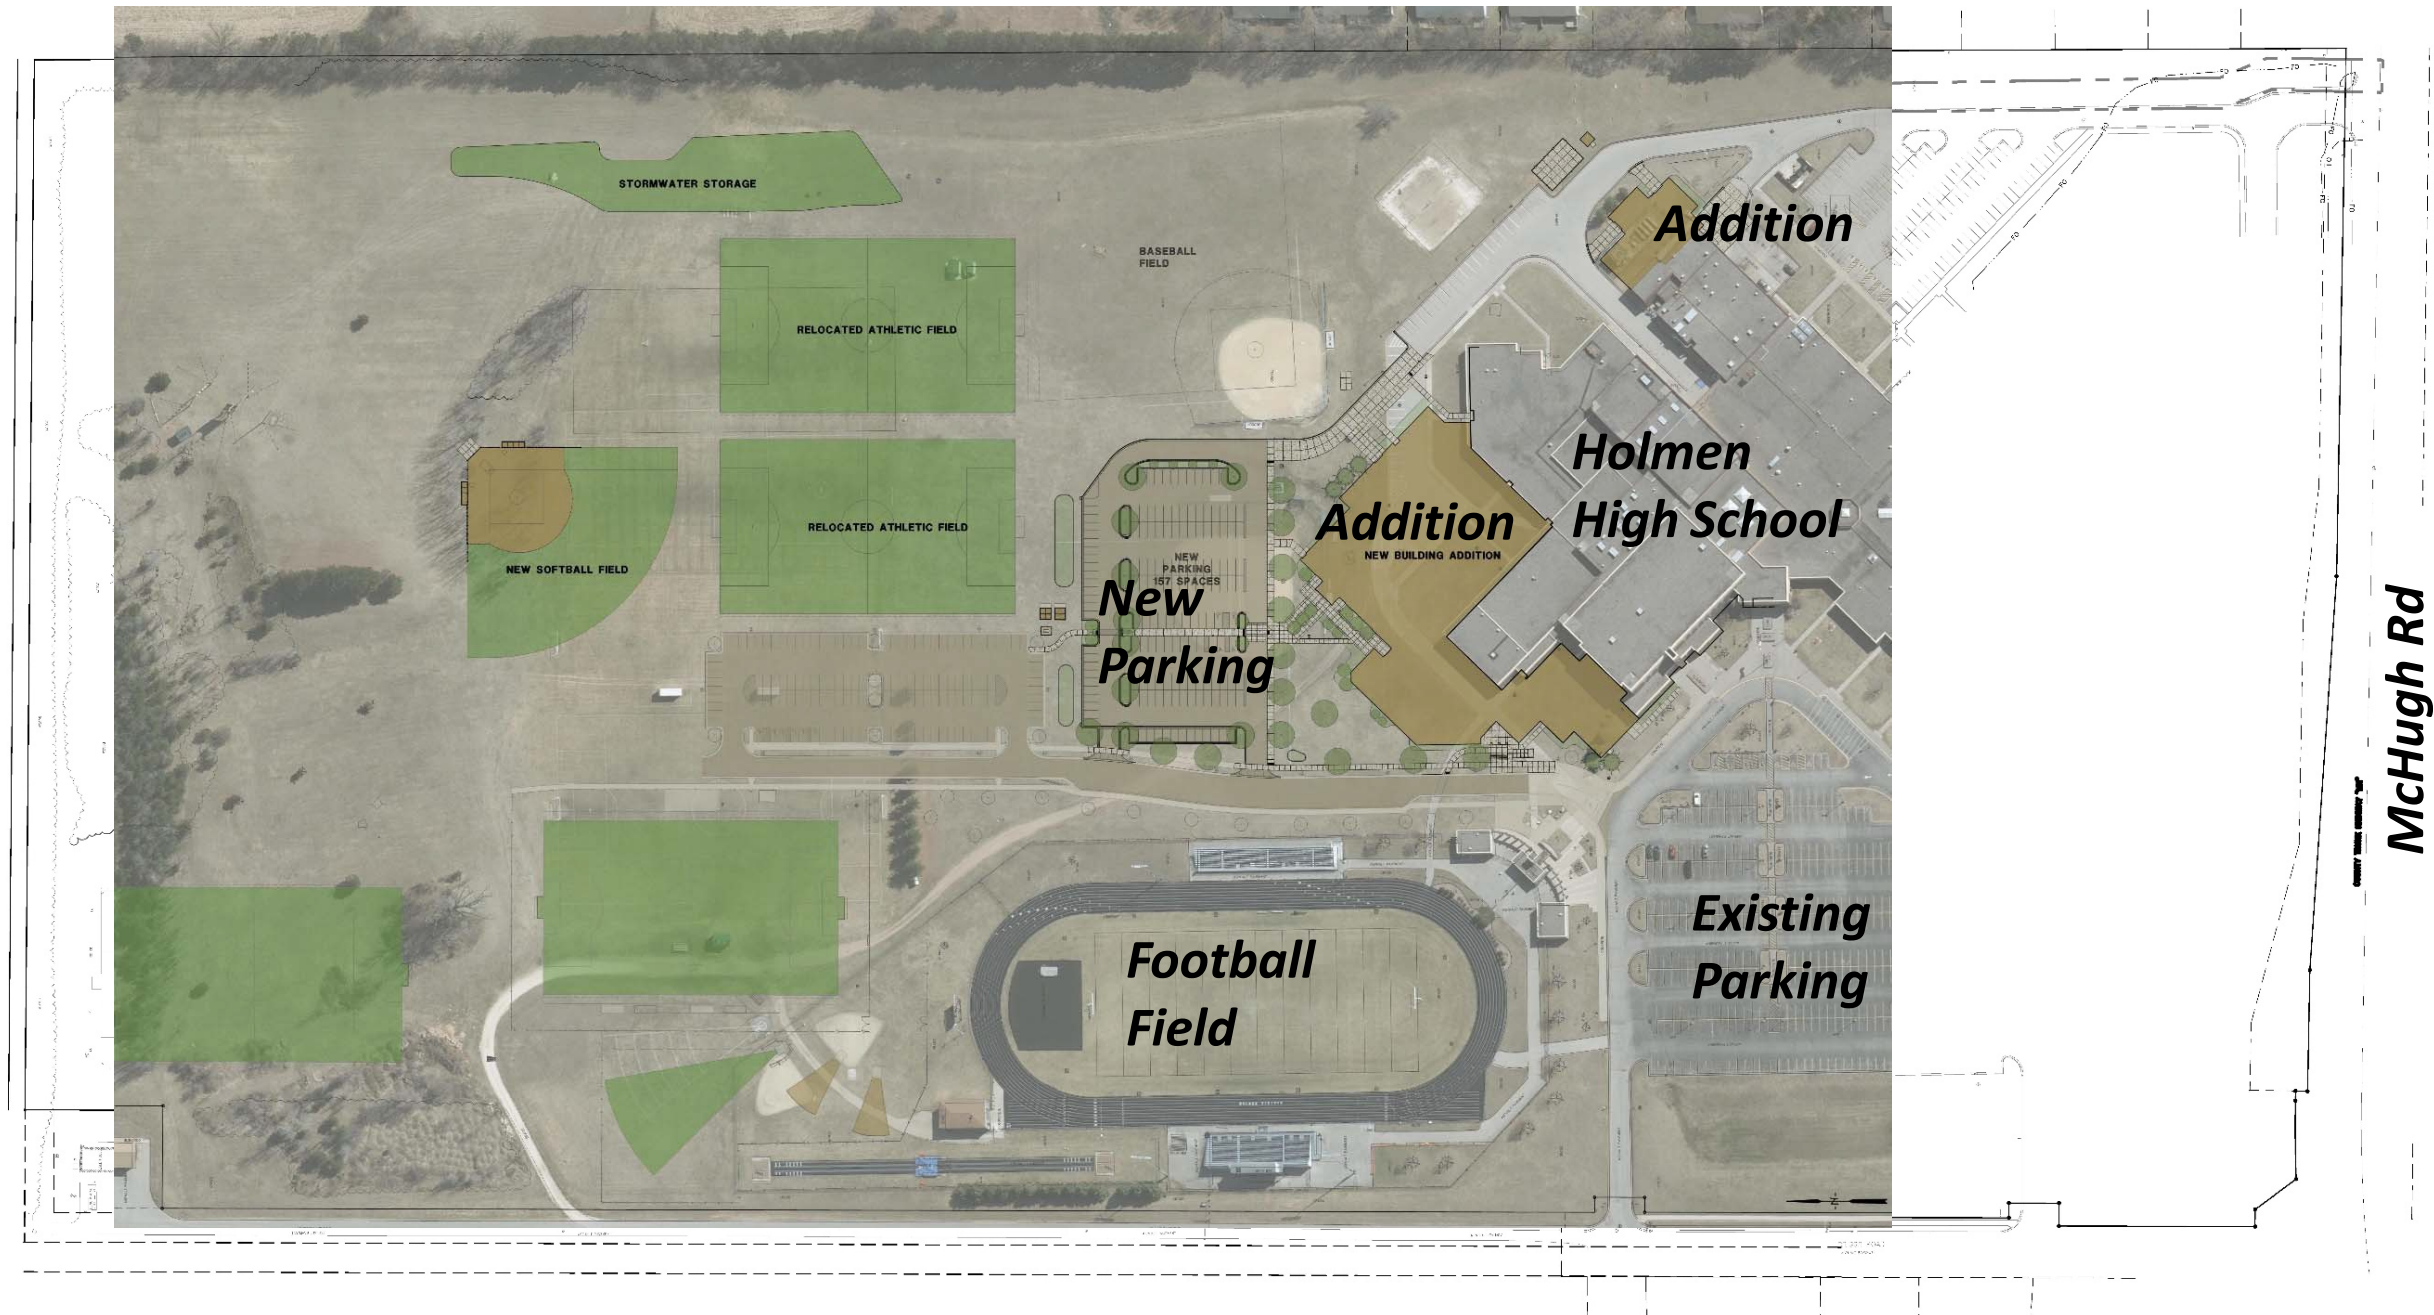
STORMWATER STORAGE

BASEBALL FIELD

Addition

RELOCATED ATHLETIC FIELD

Holmen High School

RELOCATED ATHLETIC FIELD

Addition

NEW BUILDING ADDITION

NEW PARKING 157 SPACES

NEW SOFTBALL FIELD

New Parking

McHugh Rd

Existing Parking

Football Field